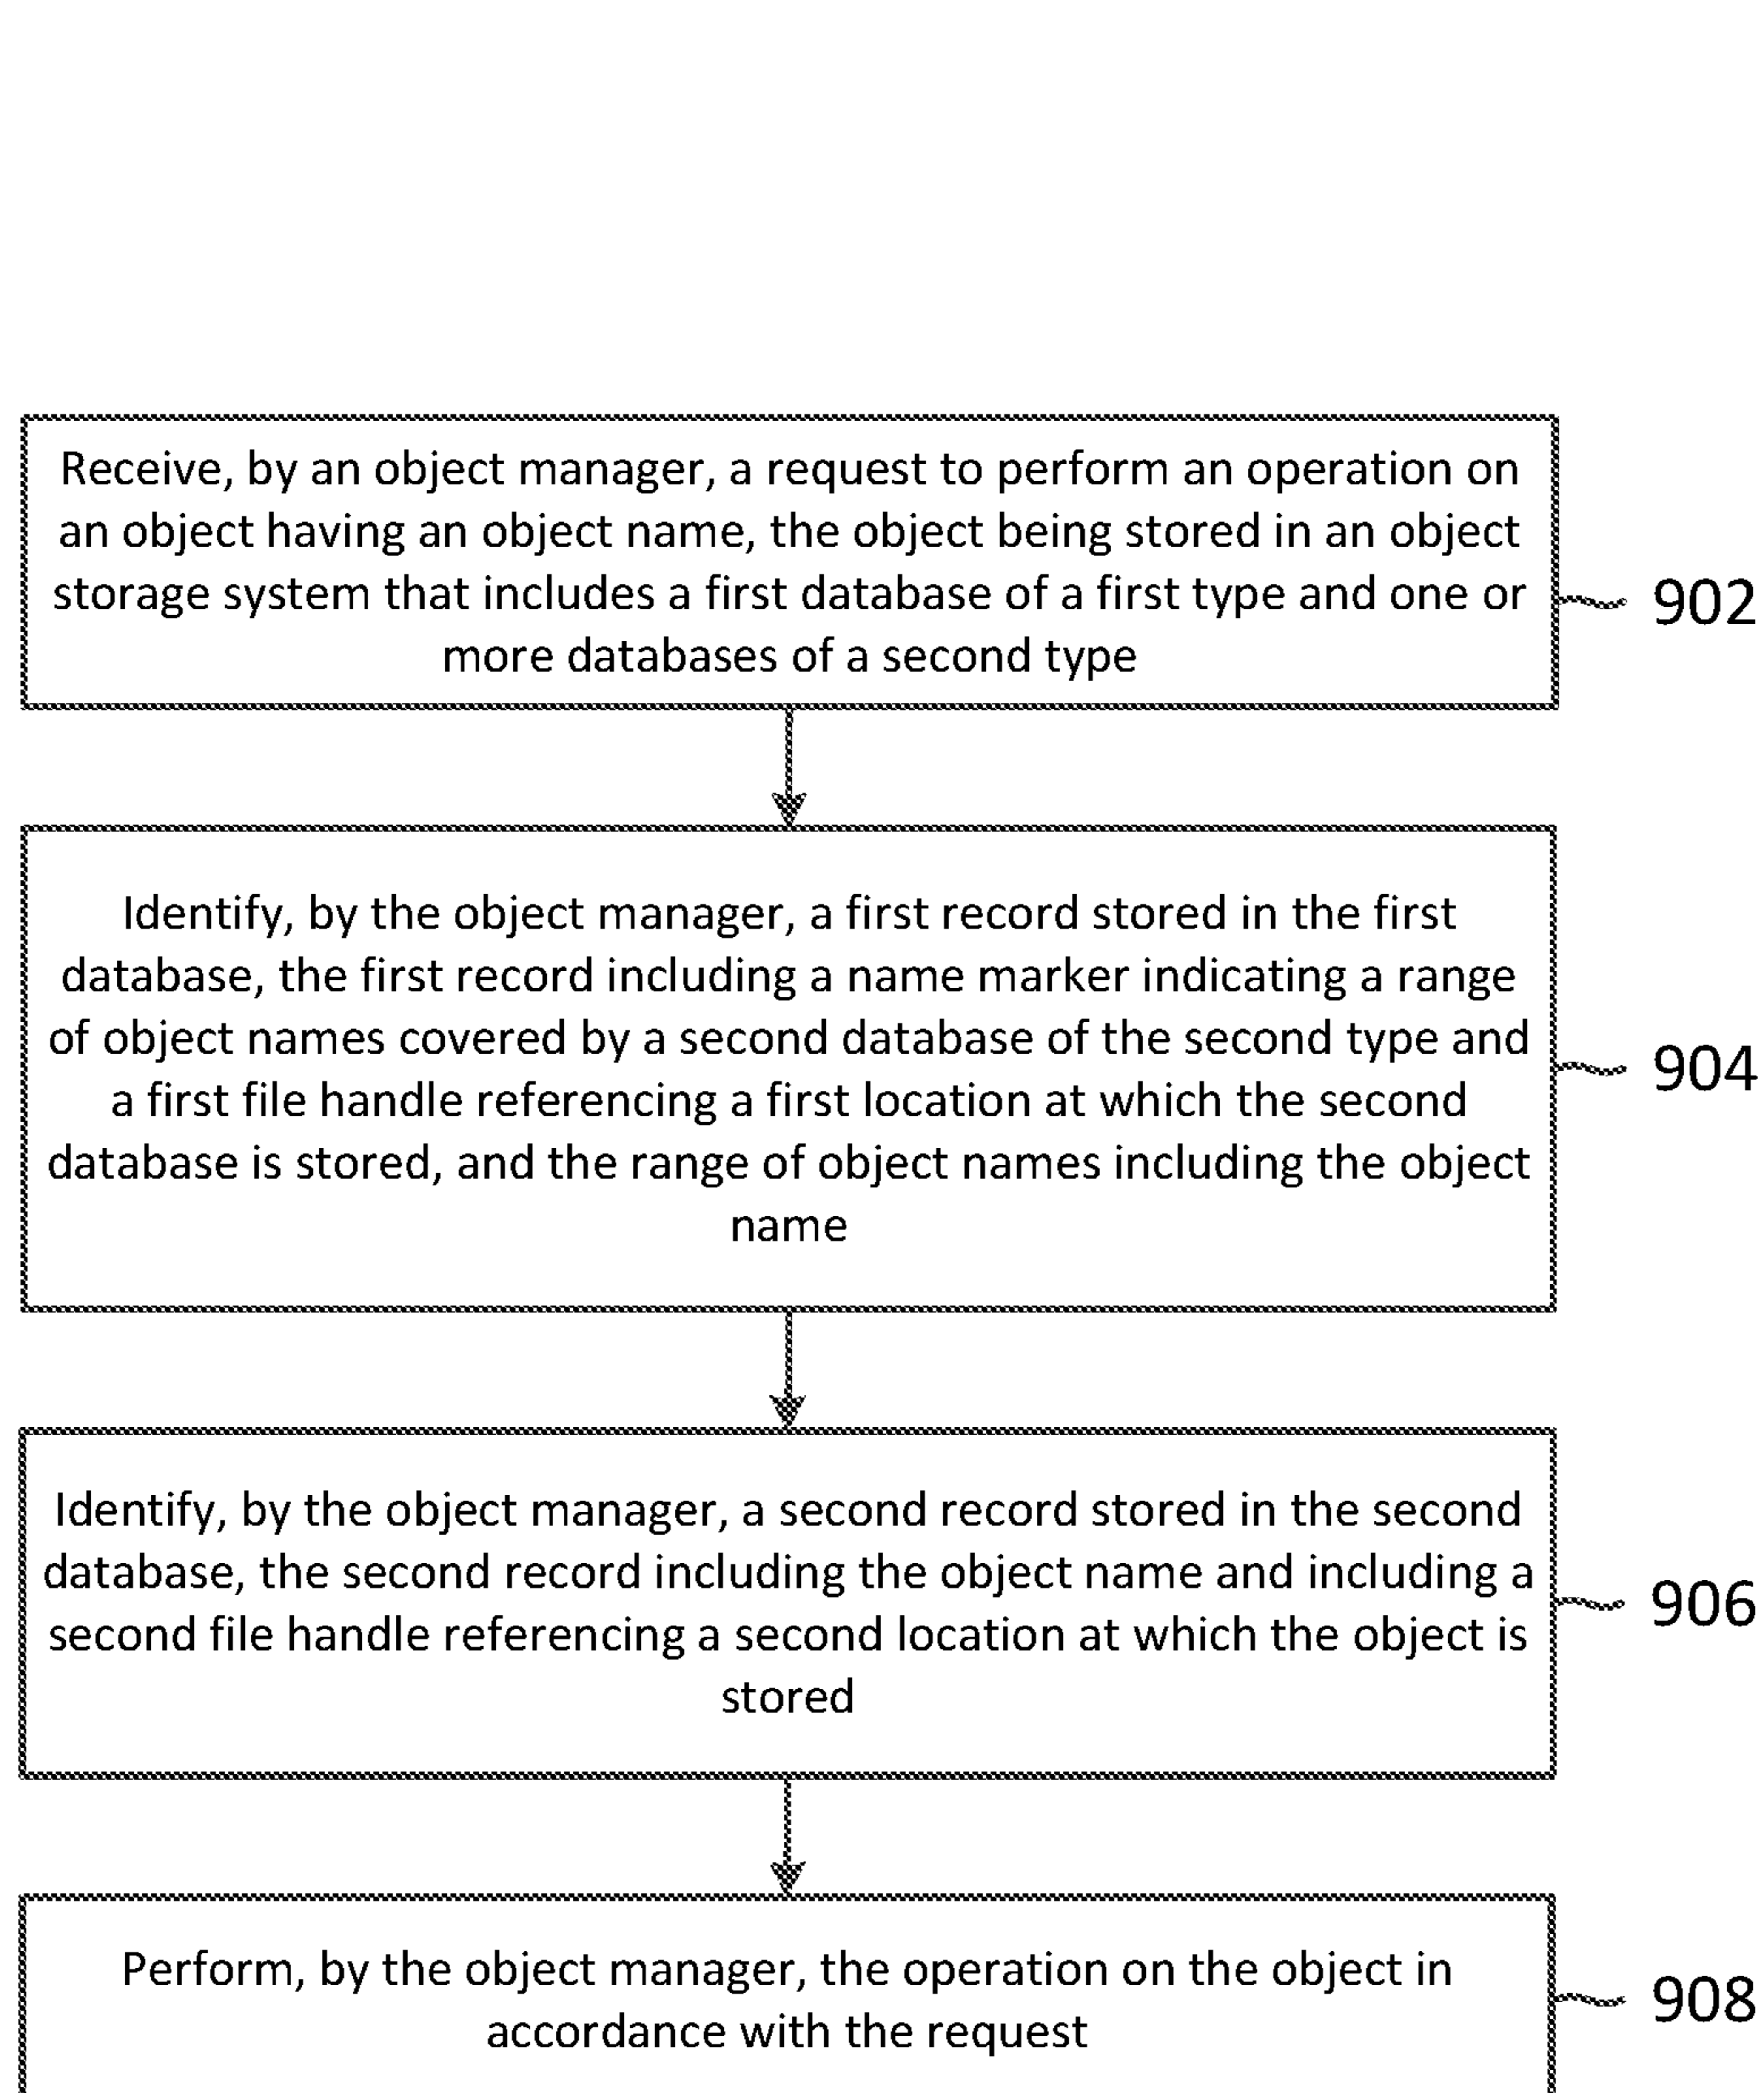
Receive, by an object manager, a request to perform an operation on an object having an object name, the object being stored in an object storage system that includes a first database of a first type and one or more databases of a second type

902

Identify, by the object manager, a first record stored in the first database, the first record including a name marker indicating a range of object names covered by a second database of the second type and a first file handle referencing a first location at which the second database is stored, and the range of object names including the object name

904

Identify, by the object manager, a second record stored in the second database, the second record including the object name and including a second file handle referencing a second location at which the object is stored

906

Perform, by the object manager, the operation on the object in accordance with the request

908